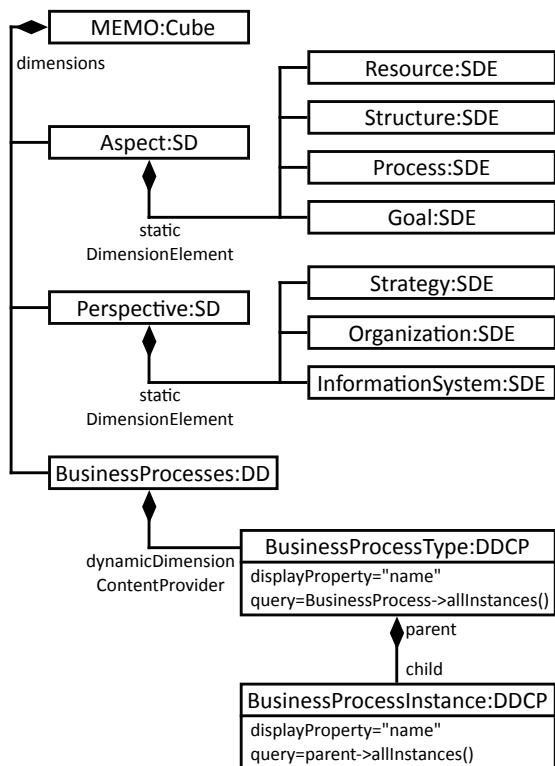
MEMO:Cube

dimensions

Aspect:SD

static DimensionElement

Resource:SDE

Structure:SDE

Process:SDE

Goal:SDE

Perspective:SD

static DimensionElement

Strategy:SDE

Organization:SDE

InformationSystem:SDE

BusinessProcesses:DD

dynamicDimension ContentProvider

BusinessProcessType:DDCP

displayProperty="name"
query=BusinessProcess->allInstances()

parent

child

BusinessProcessInstance:DDCP

displayProperty="name"
query=parent->allInstances()